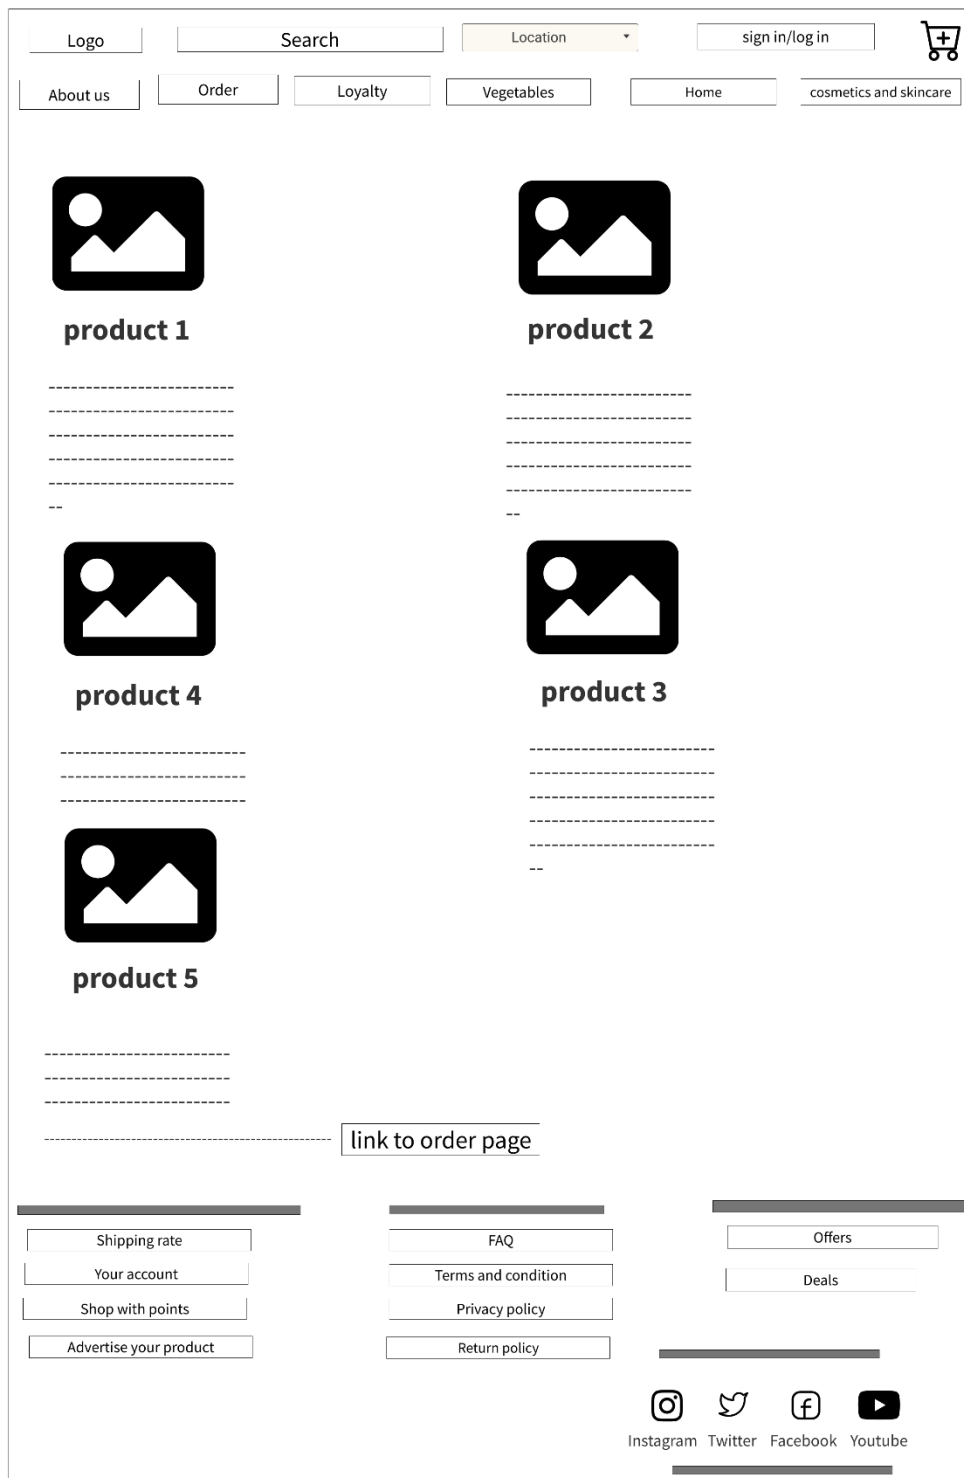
Logo

Search

Location

sign in/log in

About us

Order

Loyalty

Vegetables

Home

cosmetics and skincare

product 1

-------------------------
-------------------------
-------------------------
-------------------------
-------------------------
--

product 2

-------------------------
-------------------------
-------------------------
-------------------------
-------------------------
--

product 4

-------------------------
-------------------------
-------------------------

product 3

-------------------------
-------------------------
-------------------------
-------------------------
-------------------------
--

product 5

-------------------------
-------------------------
-------------------------

link to order page

Shipping rate

Your account

Shop with points

Advertise your product

FAQ

Terms and condition

Privacy policy

Return policy

Offers

Deals

Instagram Twitter Facebook Youtube